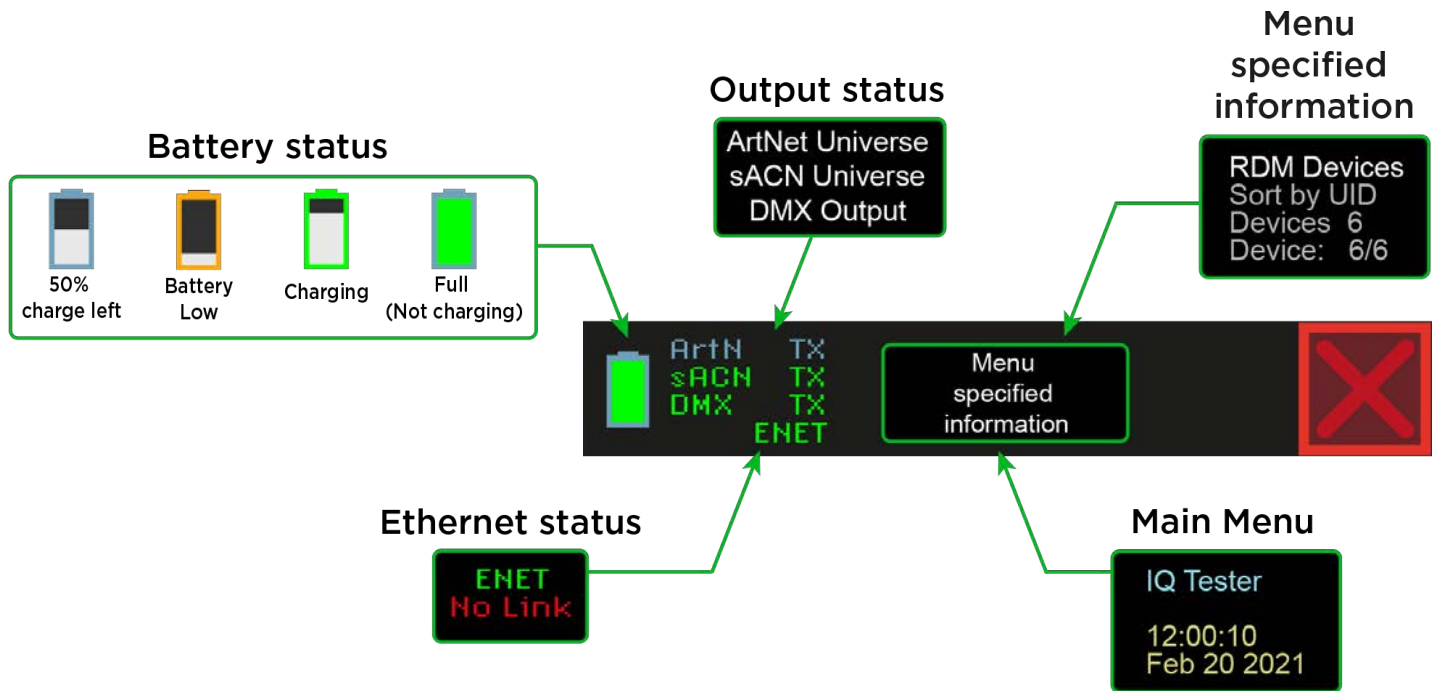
Menu specified information

Output status

Battery status

ArtNet Universe
sACN Universe
DMX Output

RDM Devices
Sort by UID
Devices 6
Device: 6/6

50% charge left

Battery Low

Charging

Full (Not charging)

ArtN TX
sACN TX
DMX TX
ENET

Menu specified information

Ethernet status

ENET
No Link

Main Menu

IQ Tester

12:00:10
Feb 20 2021